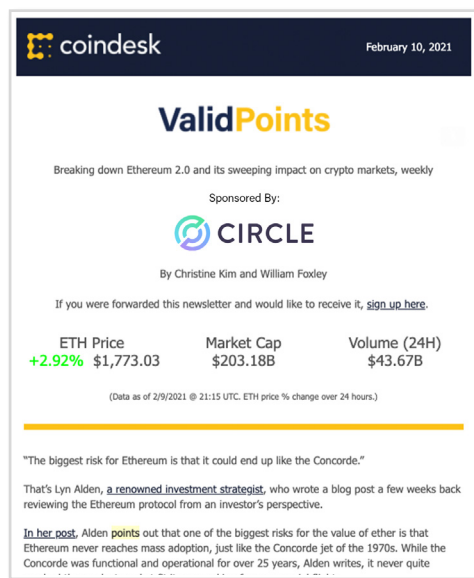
coindesk

February 10, 2021

ValidPoints

Breaking down Ethereum 2.0 and its sweeping impact on crypto markets, weekly

Sponsored By:

CIRCLE

By Christine Kim and William Foxley

If you were forwarded this newsletter and would like to receive it, sign up here.

| ETH Price | Market Cap | Volume (24H) |
|---|---|---|
| +2.92% $1,773.03 | $203.18B | $43.67B |

(Data as of 2/9/2021 @ 21:15 UTC. ETH price % change over 24 hours.)

"The biggest risk for Ethereum is that it could end up like the Concorde."

That's Lyn Alden, a renowned investment strategist, who wrote a blog post a few weeks back reviewing the Ethereum protocol from an investor's perspective.

In her post, Alden points out that one of the biggest risks for the value of ether is that Ethereum never reaches mass adoption, just like the Concorde jet of the 1970s. While the Concorde was functional and operational for over 25 years, Alden writes, it never quite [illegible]